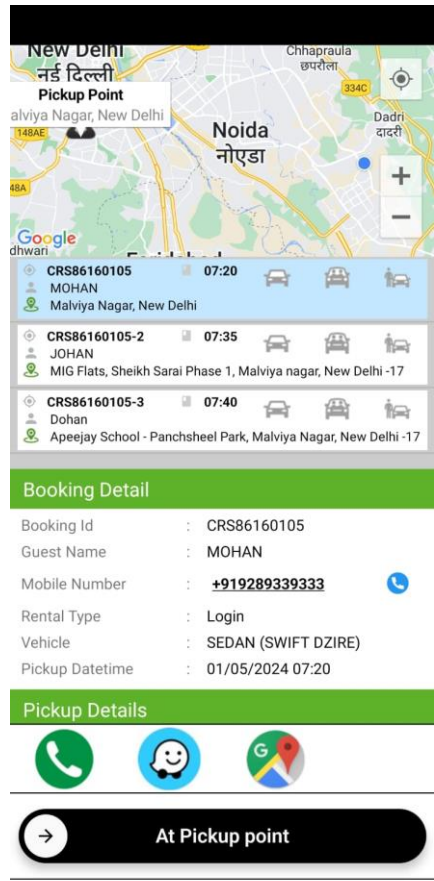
New Delhi
नई दिल्ली
Chhapraula
छपरौला
334C
Pickup Point
alviya Nagar, New Delhi
148AE
Noida
नोएडा
Dadri
दादरी
48A
+
−
Google
dhwari
Faridabad

CRS86160105 07:20
MOHAN
Malviya Nagar, New Delhi

CRS86160105-2 07:35
JOHAN
MIG Flats, Sheikh Sarai Phase 1, Malviya nagar, New Delhi -17

CRS86160105-3 07:40
Dohan
Apeejay School - Panchsheel Park, Malviya Nagar, New Delhi -17

Booking Detail

| | | |
|---|---|---|
| Booking Id | : | CRS86160105 |
| Guest Name | : | MOHAN |
| Mobile Number | : | +919289339333 |
| Rental Type | : | Login |
| Vehicle | : | SEDAN (SWIFT DZIRE) |
| Pickup Datetime | : | 01/05/2024 07:20 |

Pickup Details

At Pickup point